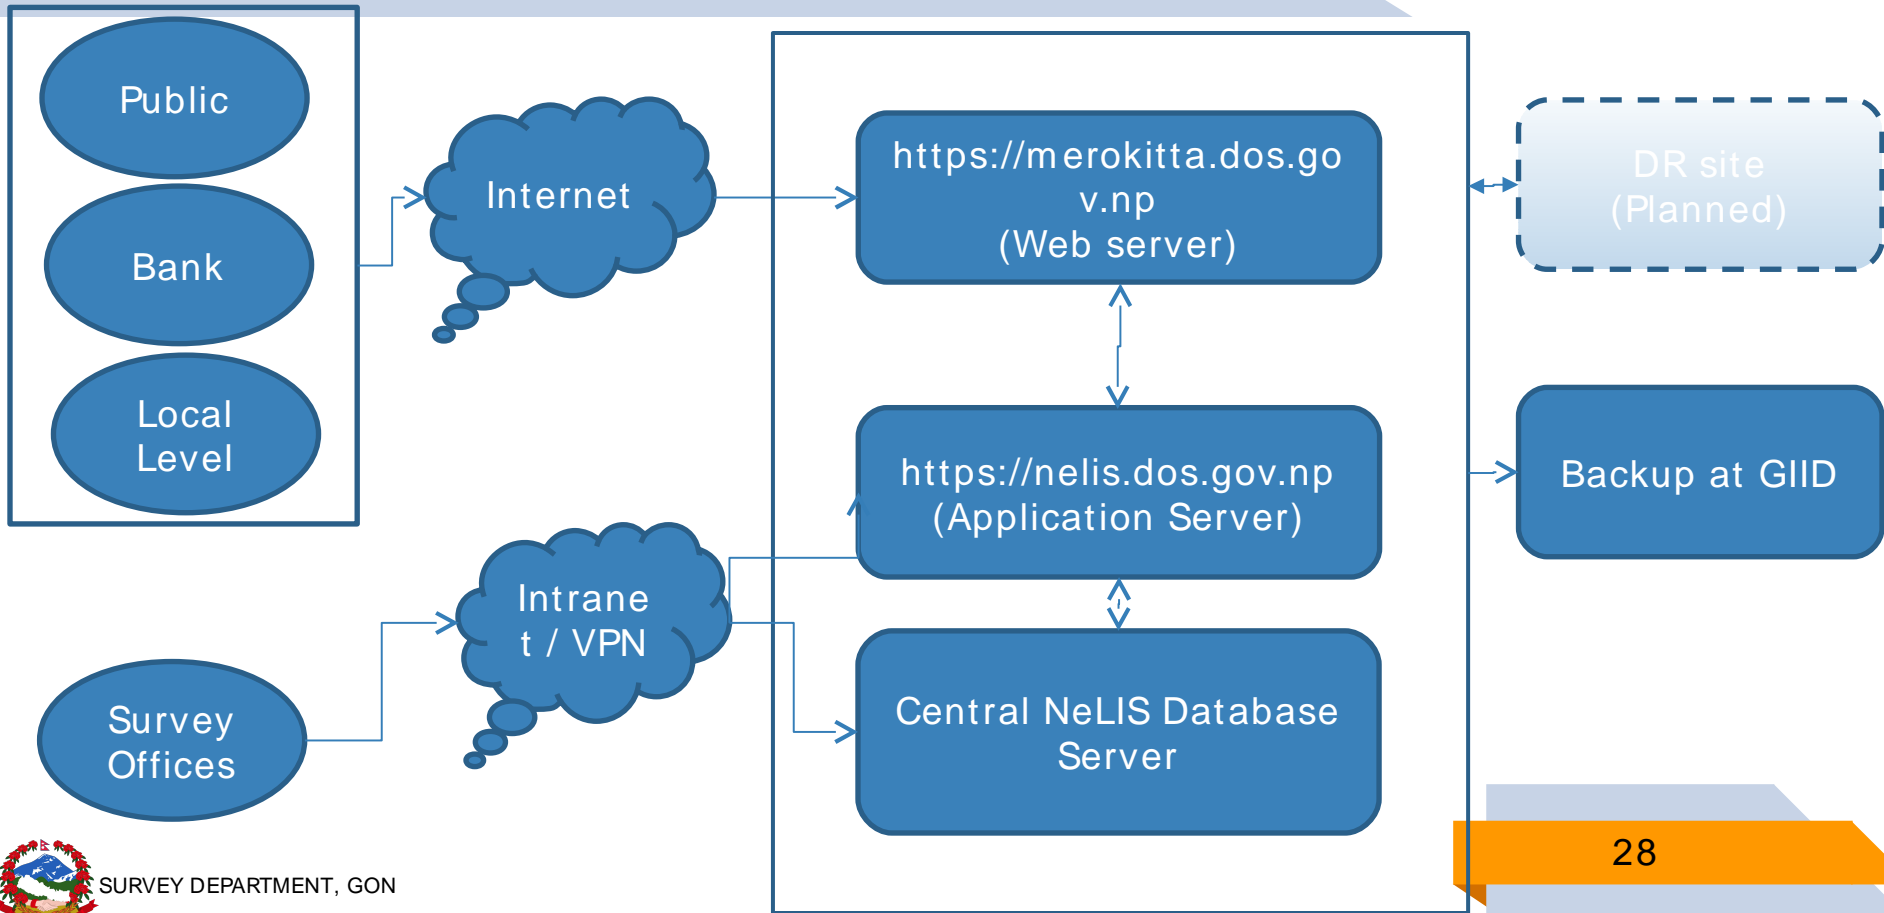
Public

Bank

Local Level

Internet

https://merokitta.dos.gov.np
(Web server)

DR site
(Planned)

https://nelis.dos.gov.np
(Application Server)

Backup at GIID

Intranet / VPN

Survey Offices

Central NeLIS Database Server

SURVEY DEPARTMENT, GON

28